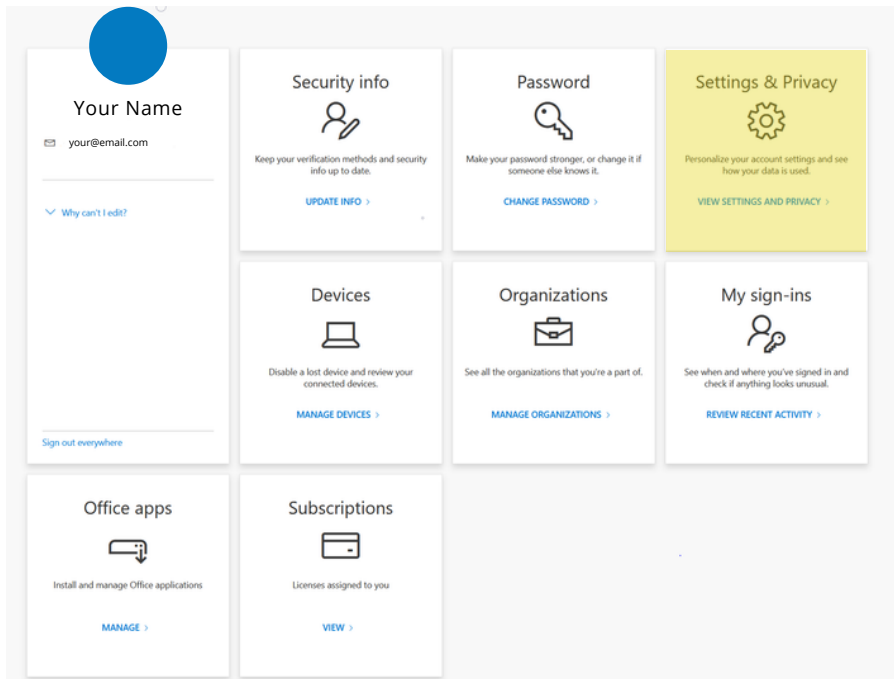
Your Name

your@email.com

Why can't I edit?

Sign out everywhere

Security info

Keep your verification methods and security info up to date.

UPDATE INFO >

Password

Make your password stronger, or change it if someone else knows it.

CHANGE PASSWORD >

Settings & Privacy

Personalize your account settings and see how your data is used.

VIEW SETTINGS AND PRIVACY >

Devices

Disable a lost device and review your connected devices.

MANAGE DEVICES >

Organizations

See all the organizations that you're a part of.

MANAGE ORGANIZATIONS >

My sign-ins

See when and where you've signed in and check if anything looks unusual.

REVIEW RECENT ACTIVITY >

Office apps

Install and manage Office applications

MANAGE >

Subscriptions

Licenses assigned to you

VIEW >